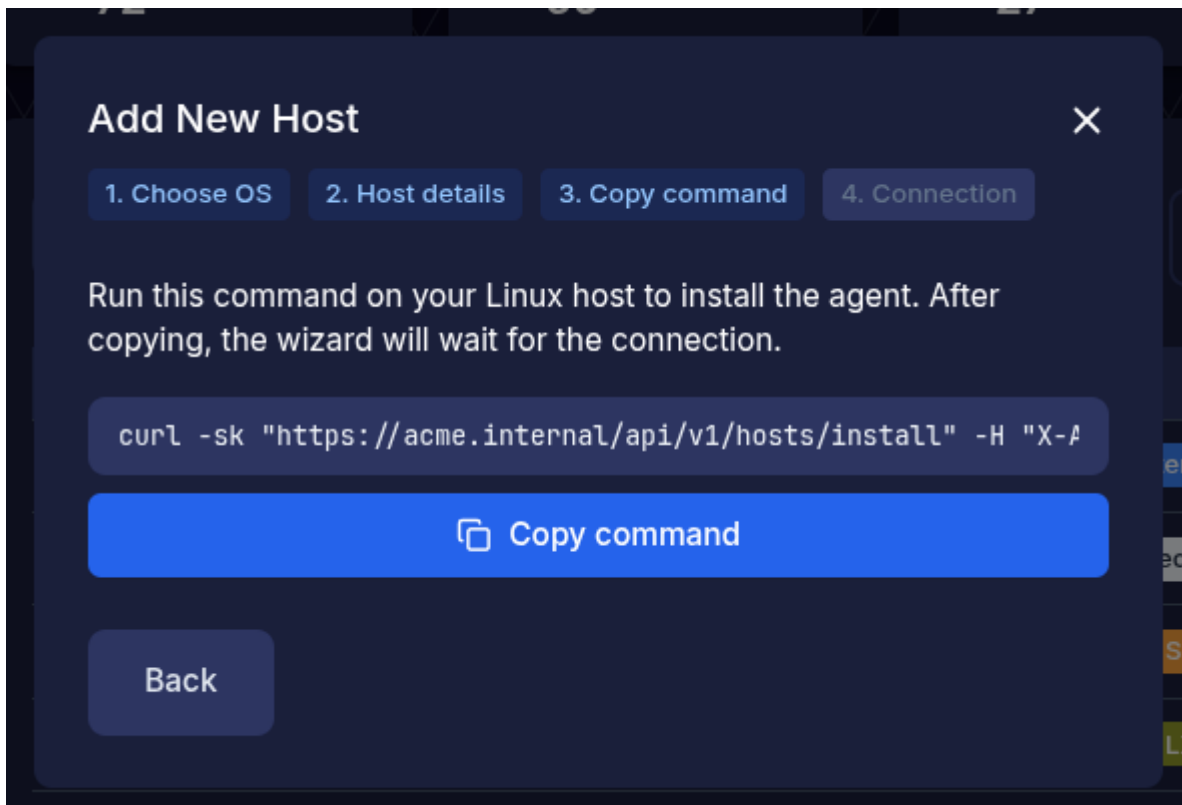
Add New Host

×

1. Choose OS
2. Host details
3. Copy command
4. Connection

Run this command on your Linux host to install the agent. After copying, the wizard will wait for the connection.

curl -sk "https://acme.internal/api/v1/hosts/install" -H "X-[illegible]

Copy command

Back